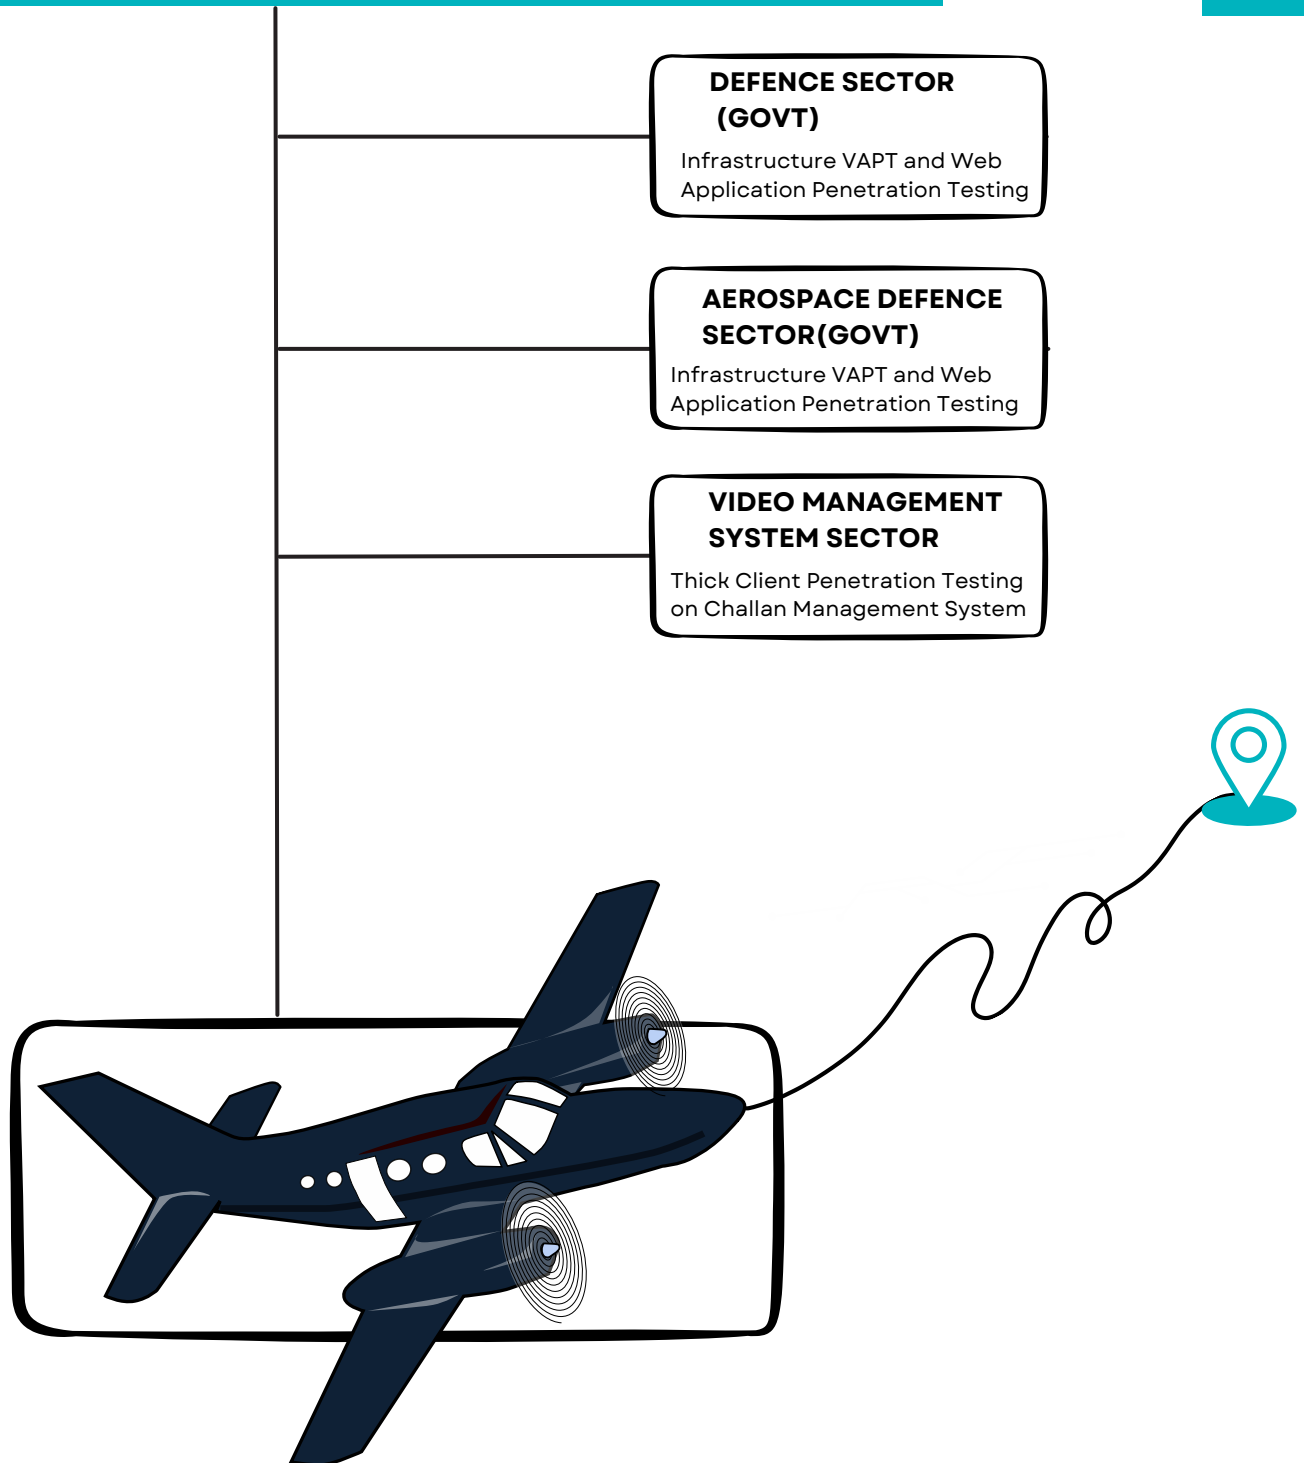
DEFENCE SECTOR (GOVT)

Infrastructure VAPT and Web Application Penetration Testing

AEROSPACE DEFENCE SECTOR(GOVT)

Infrastructure VAPT and Web Application Penetration Testing

VIDEO MANAGEMENT SYSTEM SECTOR

Thick Client Penetration Testing on Challan Management System